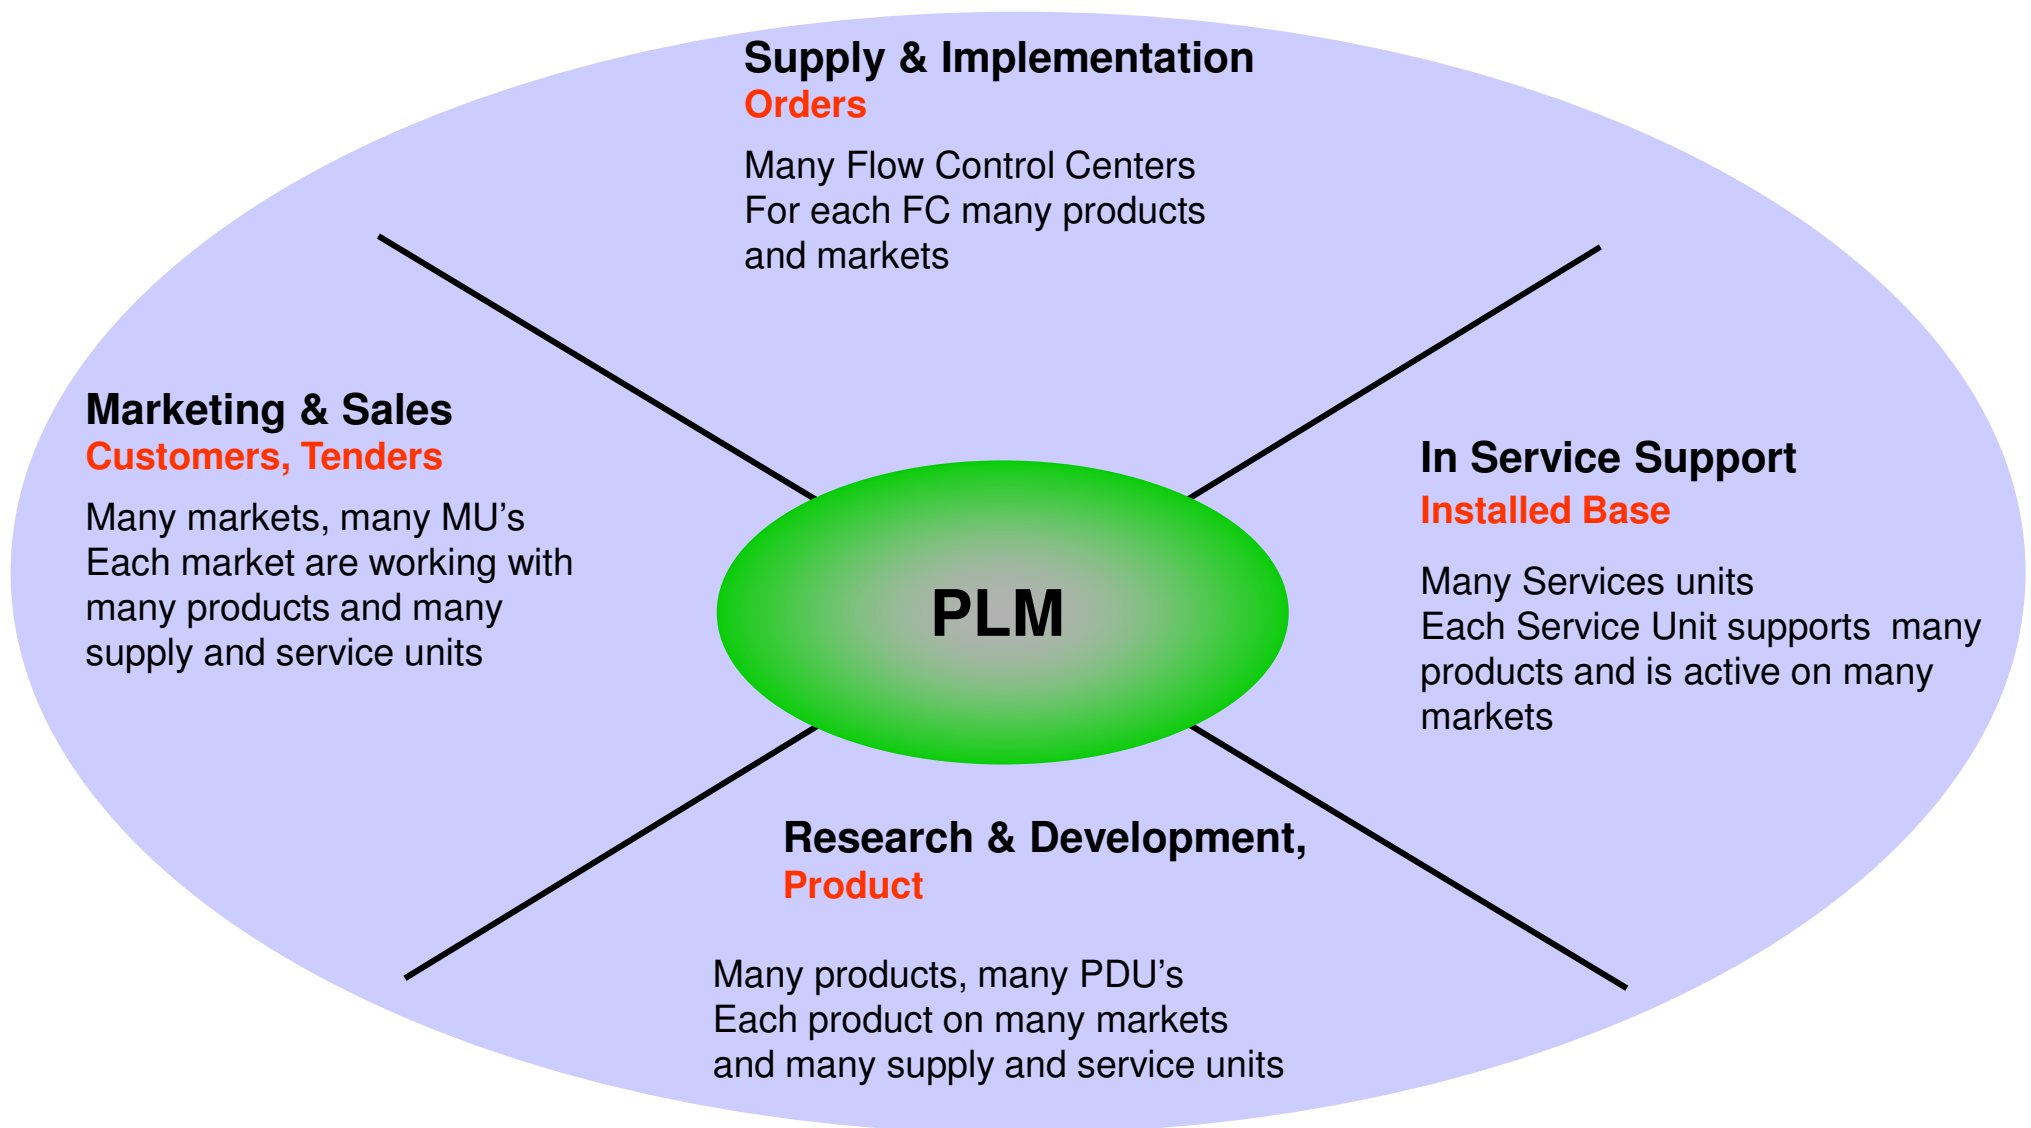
Supply & Implementation
Orders

Many Flow Control Centers
For each FC many products and markets

Marketing & Sales
Customers, Tenders

Many markets, many MU’s
Each market are working with many products and many supply and service units

PLM

In Service Support
Installed Base

Many Services units
Each Service Unit supports many products and is active on many markets

Research & Development,
Product

Many products, many PDU’s
Each product on many markets and many supply and service units